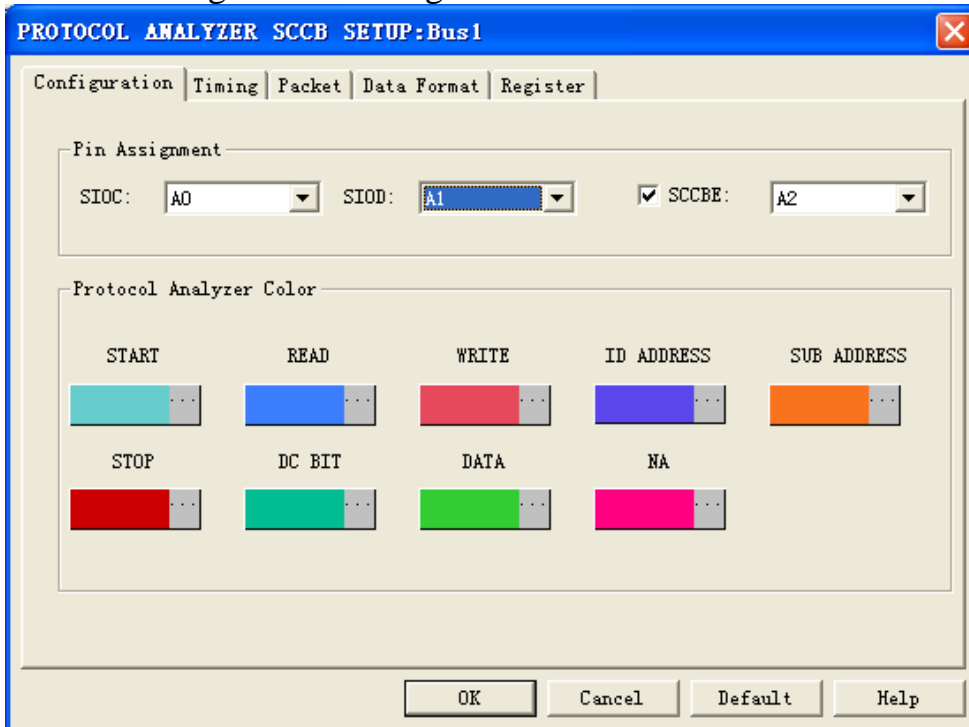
PROTOCOL ANALYZER SCCB SETUP:Bus1

Configuration | Timing | Packet | Data Format | Register

Pin Assignment

SIOC: A0

SIOD: A1

SCCBE: A2

Protocol Analyzer Color

START

READ

WRITE

ID ADDRESS

SUB ADDRESS

STOP

DC BIT

DATA

NA

OK

Cancel

Default

Help